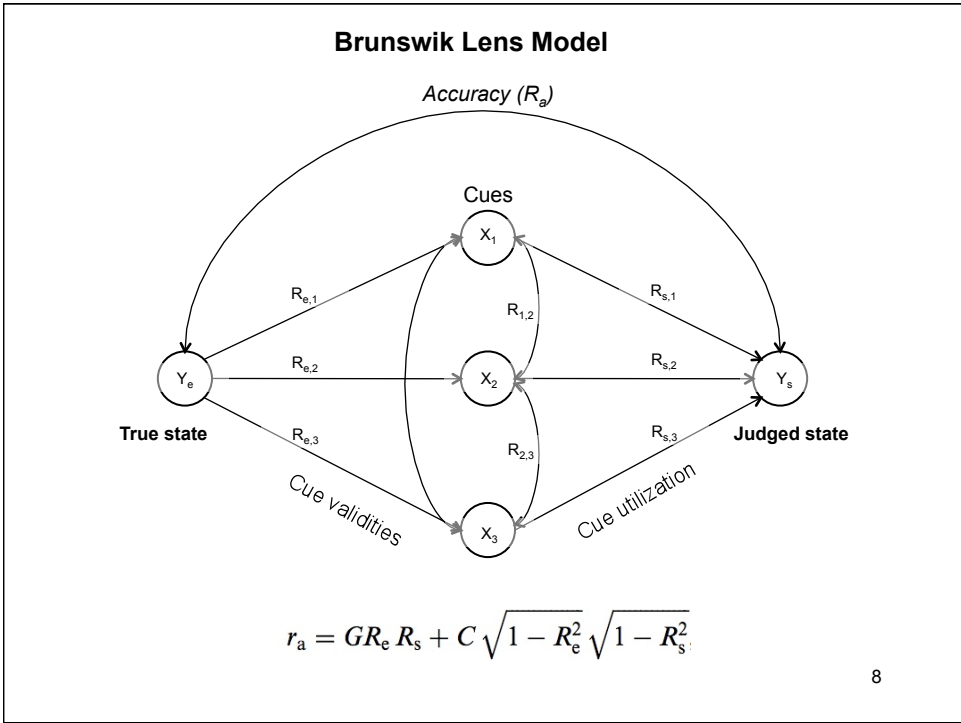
Brunswik Lens Model

Accuracy ($R_a$)

Cues

$X_1$

$R_{e,1}$

$R_{1,2}$

$R_{s,1}$

$Y_e$

$R_{e,2}$

$X_2$

$R_{s,2}$

$Y_s$

True state

$R_{e,3}$

$R_{2,3}$

$R_{s,3}$

Judged state

Cue validities

$X_3$

Cue utilization

$r_a = GR_e R_s + C\sqrt{1-R_e^2}\sqrt{1-R_s^2}$

8